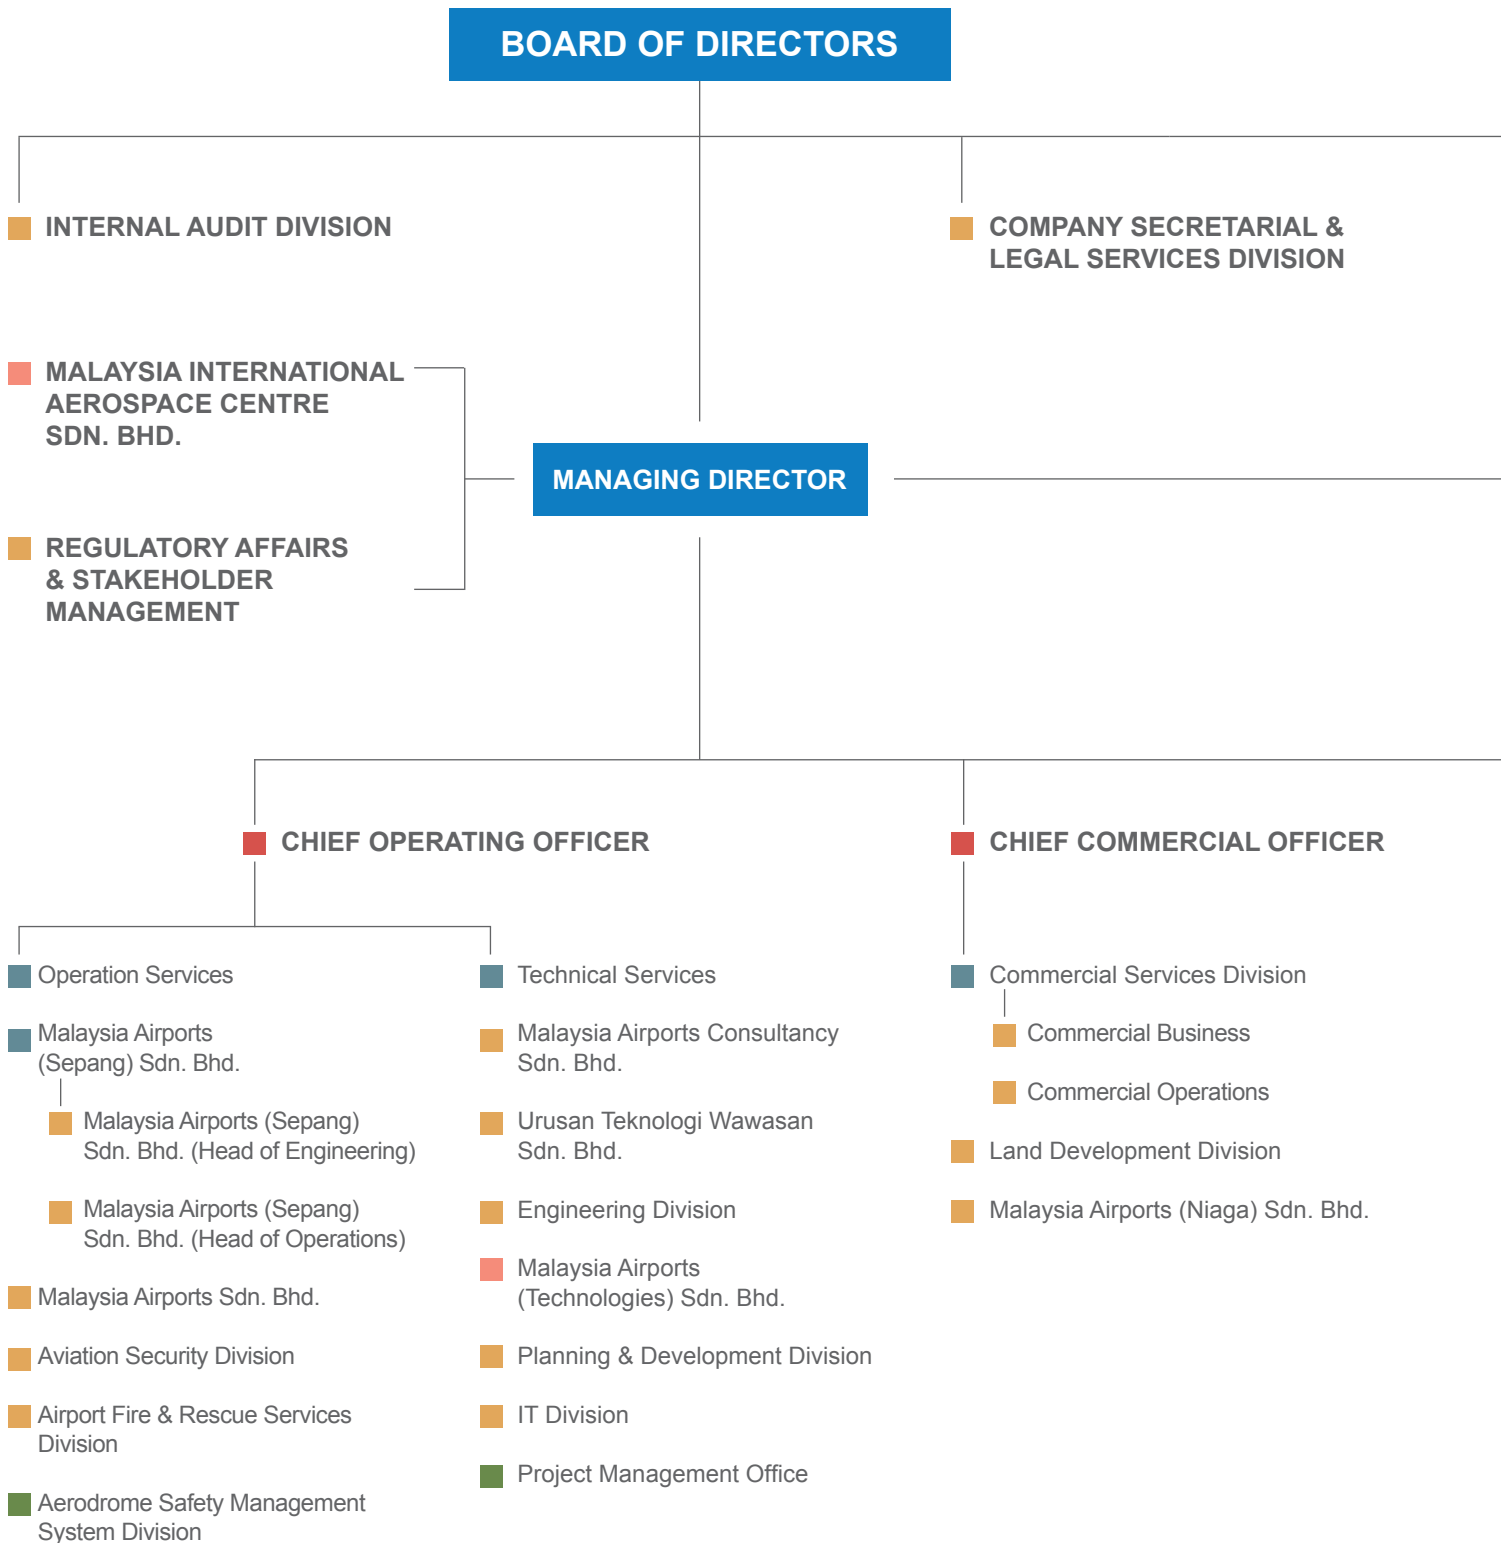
BOARD OF DIRECTORS

INTERNAL AUDIT DIVISION

COMPANY SECRETARIAL & LEGAL SERVICES DIVISION

MALAYSIA INTERNATIONAL AEROSPACE CENTRE SDN. BHD.

REGULATORY AFFAIRS & STAKEHOLDER MANAGEMENT

MANAGING DIRECTOR

CHIEF OPERATING OFFICER

CHIEF COMMERCIAL OFFICER

Operation Services

Malaysia Airports (Sepang) Sdn. Bhd.

Malaysia Airports (Sepang) Sdn. Bhd. (Head of Engineering)

Malaysia Airports (Sepang) Sdn. Bhd. (Head of Operations)

Malaysia Airports Sdn. Bhd.

Aviation Security Division

Airport Fire & Rescue Services Division

Aerodrome Safety Management System Division

Technical Services

Malaysia Airports Consultancy Sdn. Bhd.

Urusan Teknologi Wawasan Sdn. Bhd.

Engineering Division

Malaysia Airports (Technologies) Sdn. Bhd.

Planning & Development Division

IT Division

Project Management Office

Commercial Services Division

Commercial Business

Commercial Operations

Land Development Division

Malaysia Airports (Niaga) Sdn. Bhd.